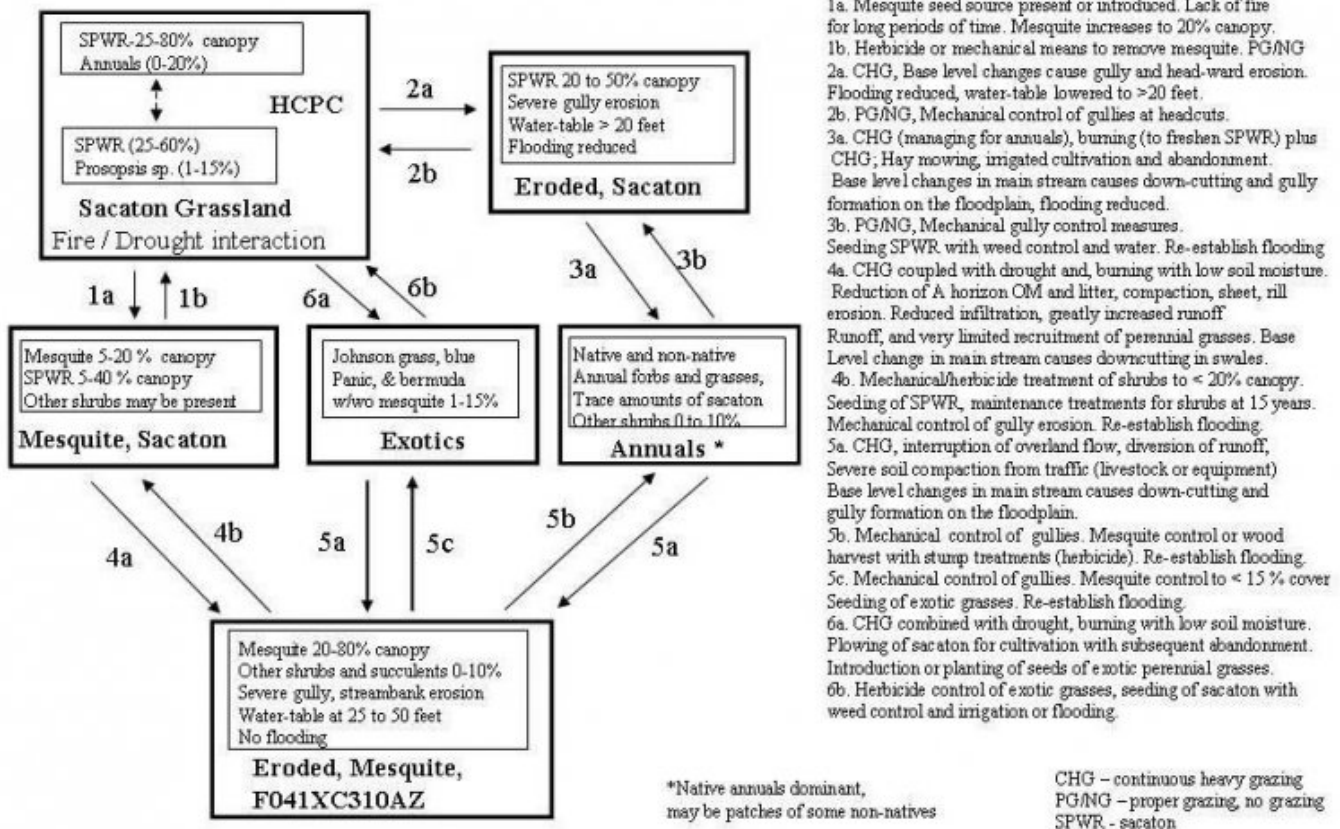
SPWR-25-80% canopy
Annuals (0-20%)

SPWR (25-60%)
Prosopsis sp. (1-15%)

HCPC

Sacaton Grassland
Fire / Drought interaction

2a

2b

SPWR 20 to 50% canopy
Severe gully erosion
Water-table > 20 feet
Flooding reduced

Eroded, Sacaton

1a

1b

6a

6b

3a

3b

Mesquite 5-20 % canopy
SPWR 5-40 % canopy
Other shrubs may be present

Mesquite, Sacaton

Johnson grass, blue Panic, & bermuda w/wo mesquite 1-15%

Exotics

Native and non-native
Annual forbs and grasses,
Trace amounts of sacaton
Other shrubs 0 to 10%

Annuals *

4a

4b

5a

5c

5b

5a

Mesquite 20-80% canopy
Other shrubs and succulents 0-10%
Severe gully, streambank erosion
Water-table at 25 to 50 feet
No flooding

Eroded, Mesquite,
F041XC310AZ

*Native annuals dominant,
may be patches of some non-natives

1a. Mesquite seed source present or introduced. Lack of fire for long periods of time. Mesquite increases to 20% canopy.
1b. Herbicide or mechanical means to remove mesquite. PG/NG
2a. CHG, Base level changes cause gully and head-ward erosion. Flooding reduced, water-table lowered to >20 feet.
2b. PG/NG, Mechanical control of gullies at headcuts.
3a. CHG (managing for annuals), burning (to freshen SPWR) plus CHG; Hay mowing, irrigated cultivation and abandonment. Base level changes in main stream causes down-cutting and gully formation on the floodplain, flooding reduced.
3b. PG/NG, Mechanical gully control measures. Seeding SPWR with weed control and water. Re-establish flooding
4a. CHG coupled with drought and, burning with low soil moisture. Reduction of A horizon OM and litter, compaction, sheet, rill erosion. Reduced infiltration, greatly increased runoff Runoff, and very limited recruitment of perennial grasses. Base Level change in main stream causes downcutting in swales.
4b. Mechanical/herbicide treatment of shrubs to < 20% canopy. Seeding of SPWR, maintenance treatments for shrubs at 15 years. Mechanical control of gully erosion. Re-establish flooding.
5a. CHG, interruption of overland flow, diversion of runoff, Severe soil compaction from traffic (livestock or equipment) Base level changes in main stream causes down-cutting and gully formation on the floodplain.
5b. Mechanical control of gullies. Mesquite control or wood harvest with stump treatments (herbicide). Re-establish flooding.
5c. Mechanical control of gullies. Mesquite control to < 15 % cover Seeding of exotic grasses. Re-establish flooding.
6a. CHG combined with drought, burning with low soil moisture. Plowing of sacaton for cultivation with subsequent abandonment. Introduction or planting of seeds of exotic perennial grasses.
6b. Herbicide control of exotic grasses, seeding of sacaton with weed control and irrigation or flooding.

CHG – continuous heavy grazing
PG/NG – proper grazing, no grazing
SPWR - sacaton